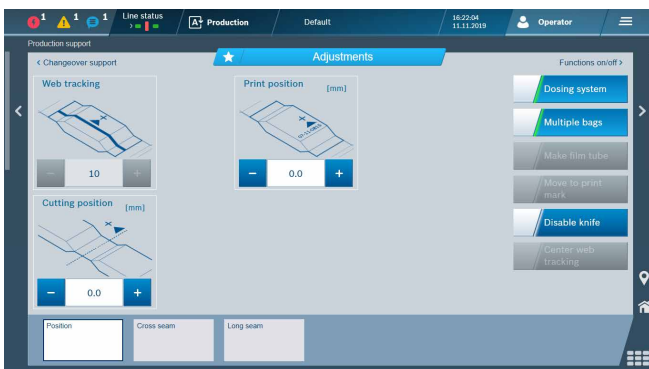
1 1 1 Line status

Production

Default

16:22:04
11.11.2019

Operator

Production support

< Changeover support

Adjustments

Functions on/off >

Web tracking

−
10
+

Print position [mm]

−
0.0
+

Cutting position [mm]

−
0.0
+

Dosing system

Multiple bags

Make film tube

Move to print mark

Disable knife

Center web tracking

Position

Cross seam

Long seam